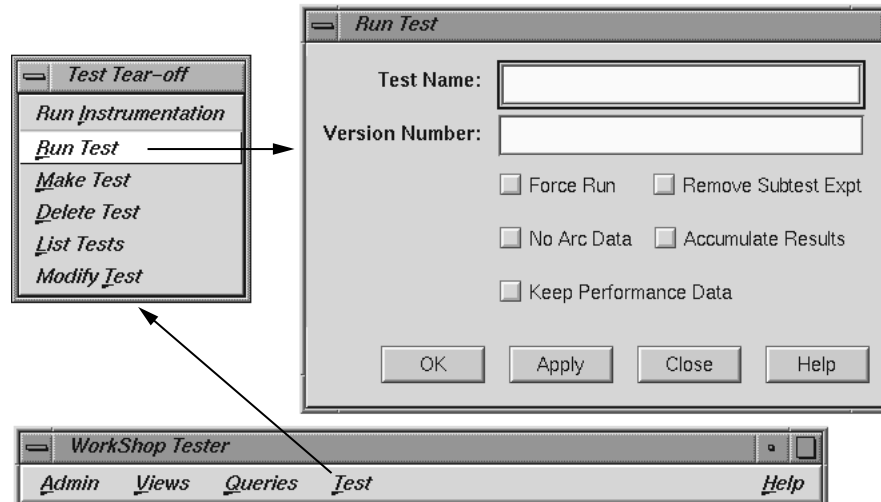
Test Tear-off
Run Instrumentation
Run Test
Make Test
Delete Test
List Tests
Modify Test

Run Test
Test Name:
Version Number:
Force Run
Remove Subtest Expt
No Arc Data
Accumulate Results
Keep Performance Data
OK
Apply
Close
Help

WorkShop Tester
Admin
Views
Queries
Test
Help